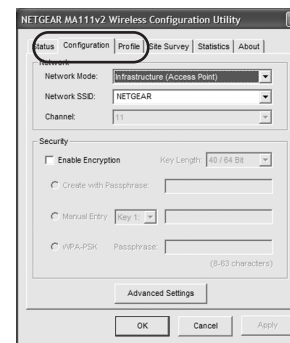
NETGEAR MA111v2 Wireless Configuration Utility

Status | Configuration | Profile | Site Survey | Statistics | About

Network

Network Mode: Infrastructure (Access Point)

Network SSID: NETGEAR

Channel: 11

Security

Enable Encryption

Key Length: 40 / 64 Bit

Create with Passphrase:

Manual Entry Key 1:

WPA-PSK Passphrase:

(8-63 characters)

Advanced Settings

OK

Cancel

Apply